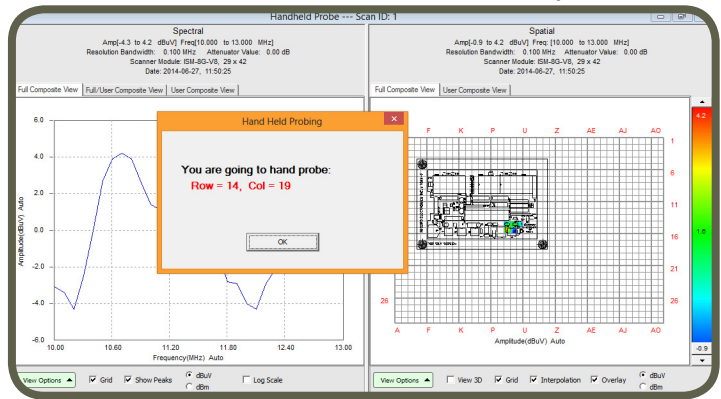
Handheld Probe --- Scan ID: 1

Spectral
Amp[-4.3 to 4.2 dBuV] Freq[10.000 to 13.000 MHz]
Resolution Bandwidth: 0.100 MHz Attenuator Value: 0.00 dB
Scanner Module: ISM-8G-V8, 29 x 42
Date: 2014-06-27, 11:50:25

Full Composite View | Full/User Composite View | User Composite View

6.0
4.0
2.0
0.0
-2.0
-4.0
-6.0
Amplitude(dBuV) Auto
10.00 10.60 11.20 11.80 12.40 13.00
Frequency(MHz) Auto

View Options | Grid | Show Peaks | dBuV | dBm | Log Scale

Hand Held Probing
You are going to hand probe:
Row = 14, Col = 19
OK

Spatial
Amp[-0.9 to 4.2 dBuV] Freq[10.000 to 13.000 MHz]
Resolution Bandwidth: 0.100 MHz Attenuator Value: 0.00 dB
Scanner Module: ISM-8G-V8, 29 x 42
Date: 2014-06-27, 11:50:25

Full Composite View | User Composite View

F K P U Z AE AJ AO
1
6
11
16
21
26
26
A F K P U Z AE AJ AO
Amplitude(dBuV) Auto

4.2
1.6
-0.9

View Options | View 3D | Grid | Interpolation | Overlay | dBuV | dBm